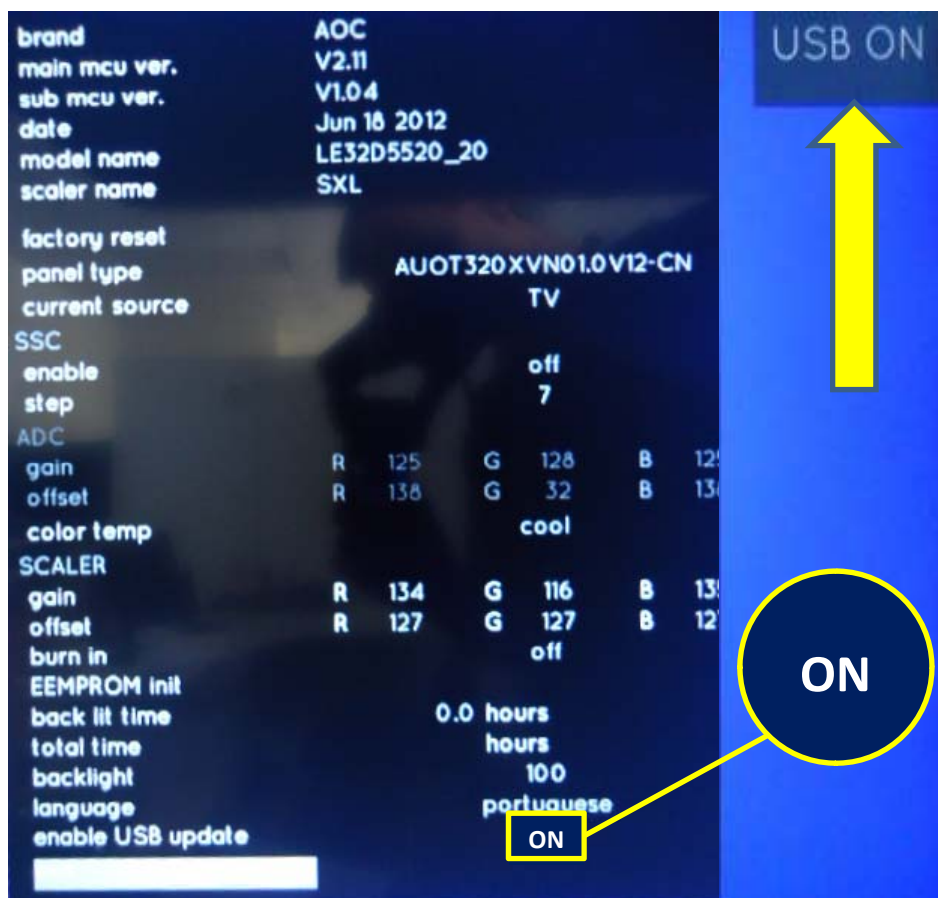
| | | | | | | |
|---|---|---|---|---|---|---|
| brand | AOC | | | | | |
| main mcu ver. | V2.11 | | | | | |
| sub mcu ver. | V1.04 | | | | | |
| date | Jun 18 2012 | | | | | |
| model name | LE32D5520_20 | | | | | |
| scaler name | SXL | | | | | |
| factory reset | | | | | | |
| panel type | AUOT320XVN01.0V12-CN | | | | | |
| current source | TV | | | | | |
| SSC | | | | | | |
| enable | off | | | | | |
| step | 7 | | | | | |
| ADC | | | | | | |
| gain | R | 125 | G | 128 | B | 12 |
| offset | R | 138 | G | 32 | B | 13 |
| color temp | cool | | | | | |
| SCALER | | | | | | |
| gain | R | 134 | G | 116 | B | 13 |
| offset | R | 127 | G | 127 | B | 12 |
| burn in | off | | | | | |
| EEMPROM init | | | | | | |
| back lit time | 0.0 hours | | | | | |
| total time | hours | | | | | |
| backlight | 100 | | | | | |
| language | portuguese | | | | | |
| enable USB update | ON | | | | | |

USB ON

ON